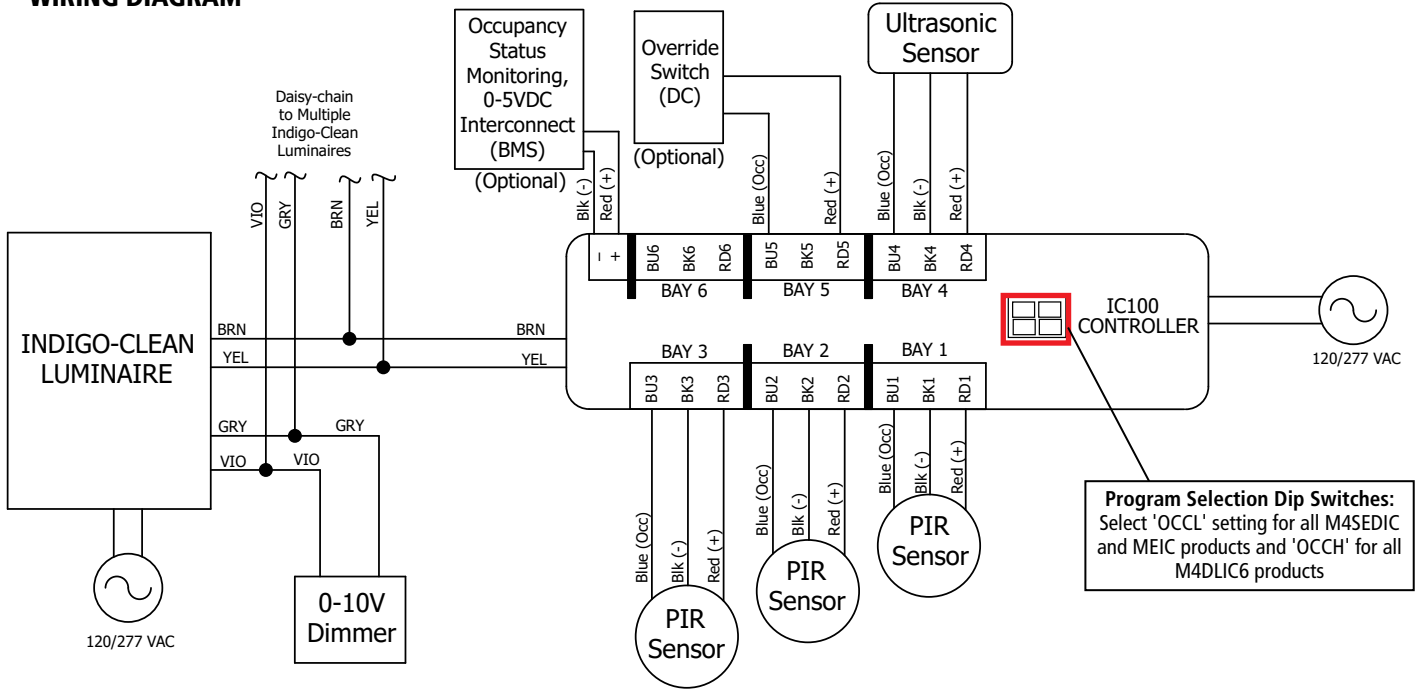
WIRING DIAGRAM

Occupancy Status Monitoring, 0-5VDC Interconnect (BMS)

(Optional)

Override Switch (DC)

(Optional)

Ultrasonic Sensor

Daisy-chain to Multiple Indigo-Clean Luminaires

VIO GRY BRN YEL

Blk (-) Red (+)

Blue (Occ) Red (+)

Blue (Occ) Blk (-) Red (+)

– + BU6 BK6 RD6 BU5 BK5 RD5 BU4 BK4 RD4

BAY 6 BAY 5 BAY 4

INDIGO-CLEAN LUMINAIRE

BRN
YEL
GRY
VIO

BRN
YEL

GRY
VIO

IC100 CONTROLLER

120/277 VAC

BAY 3 BAY 2 BAY 1

BU3 BK3 RD3 BU2 BK2 RD2 BU1 BK1 RD1

Blue (Occ) Blk (-) Red (+)

Blue (Occ) Blk (-) Red (+)

Blue (Occ) Blk (-) Red (+)

PIR Sensor

PIR Sensor

PIR Sensor

120/277 VAC

0-10V Dimmer

Program Selection Dip Switches: Select 'OCCL' setting for all M4SEDIC and MEIC products and 'OCCH' for all M4DLIC6 products